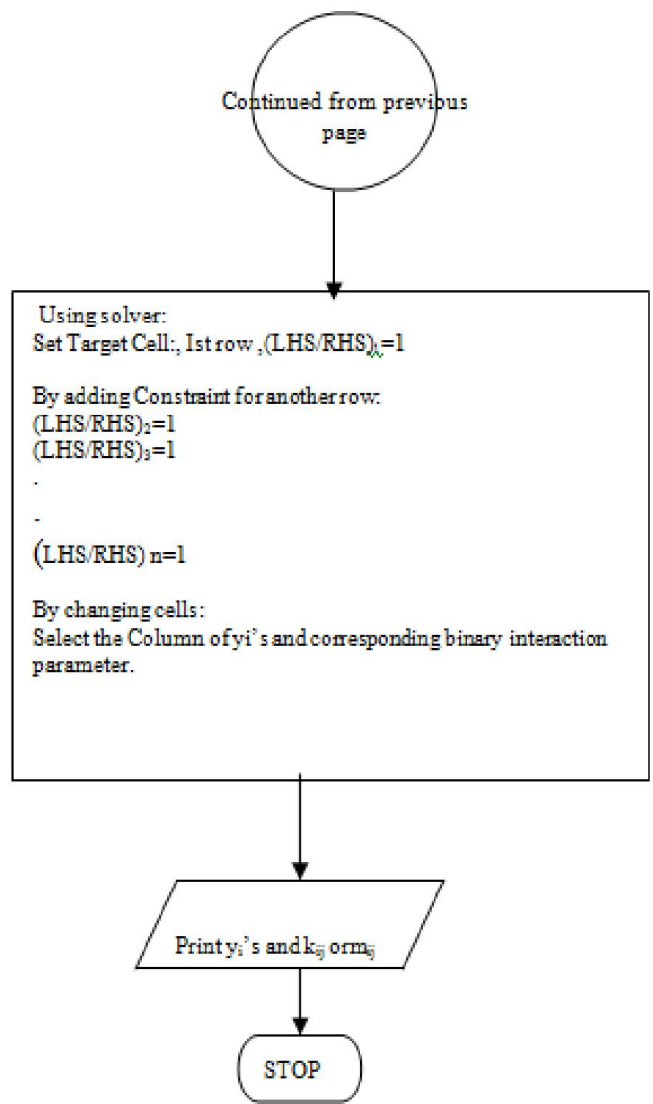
Continued from previous page

Using solver:
Set Target Cell:, Ist row , $(LHS/RHS)_1$=1

By adding Constraint for another row:
$(LHS/RHS)_2$=1
$(LHS/RHS)_3$=1
.
.
(LHS/RHS) n=1

By changing cells:
Select the Column of yi's and corresponding binary interaction parameter.

Print $y_i$'s and $k_{ij}$ or $m_{ij}$

STOP